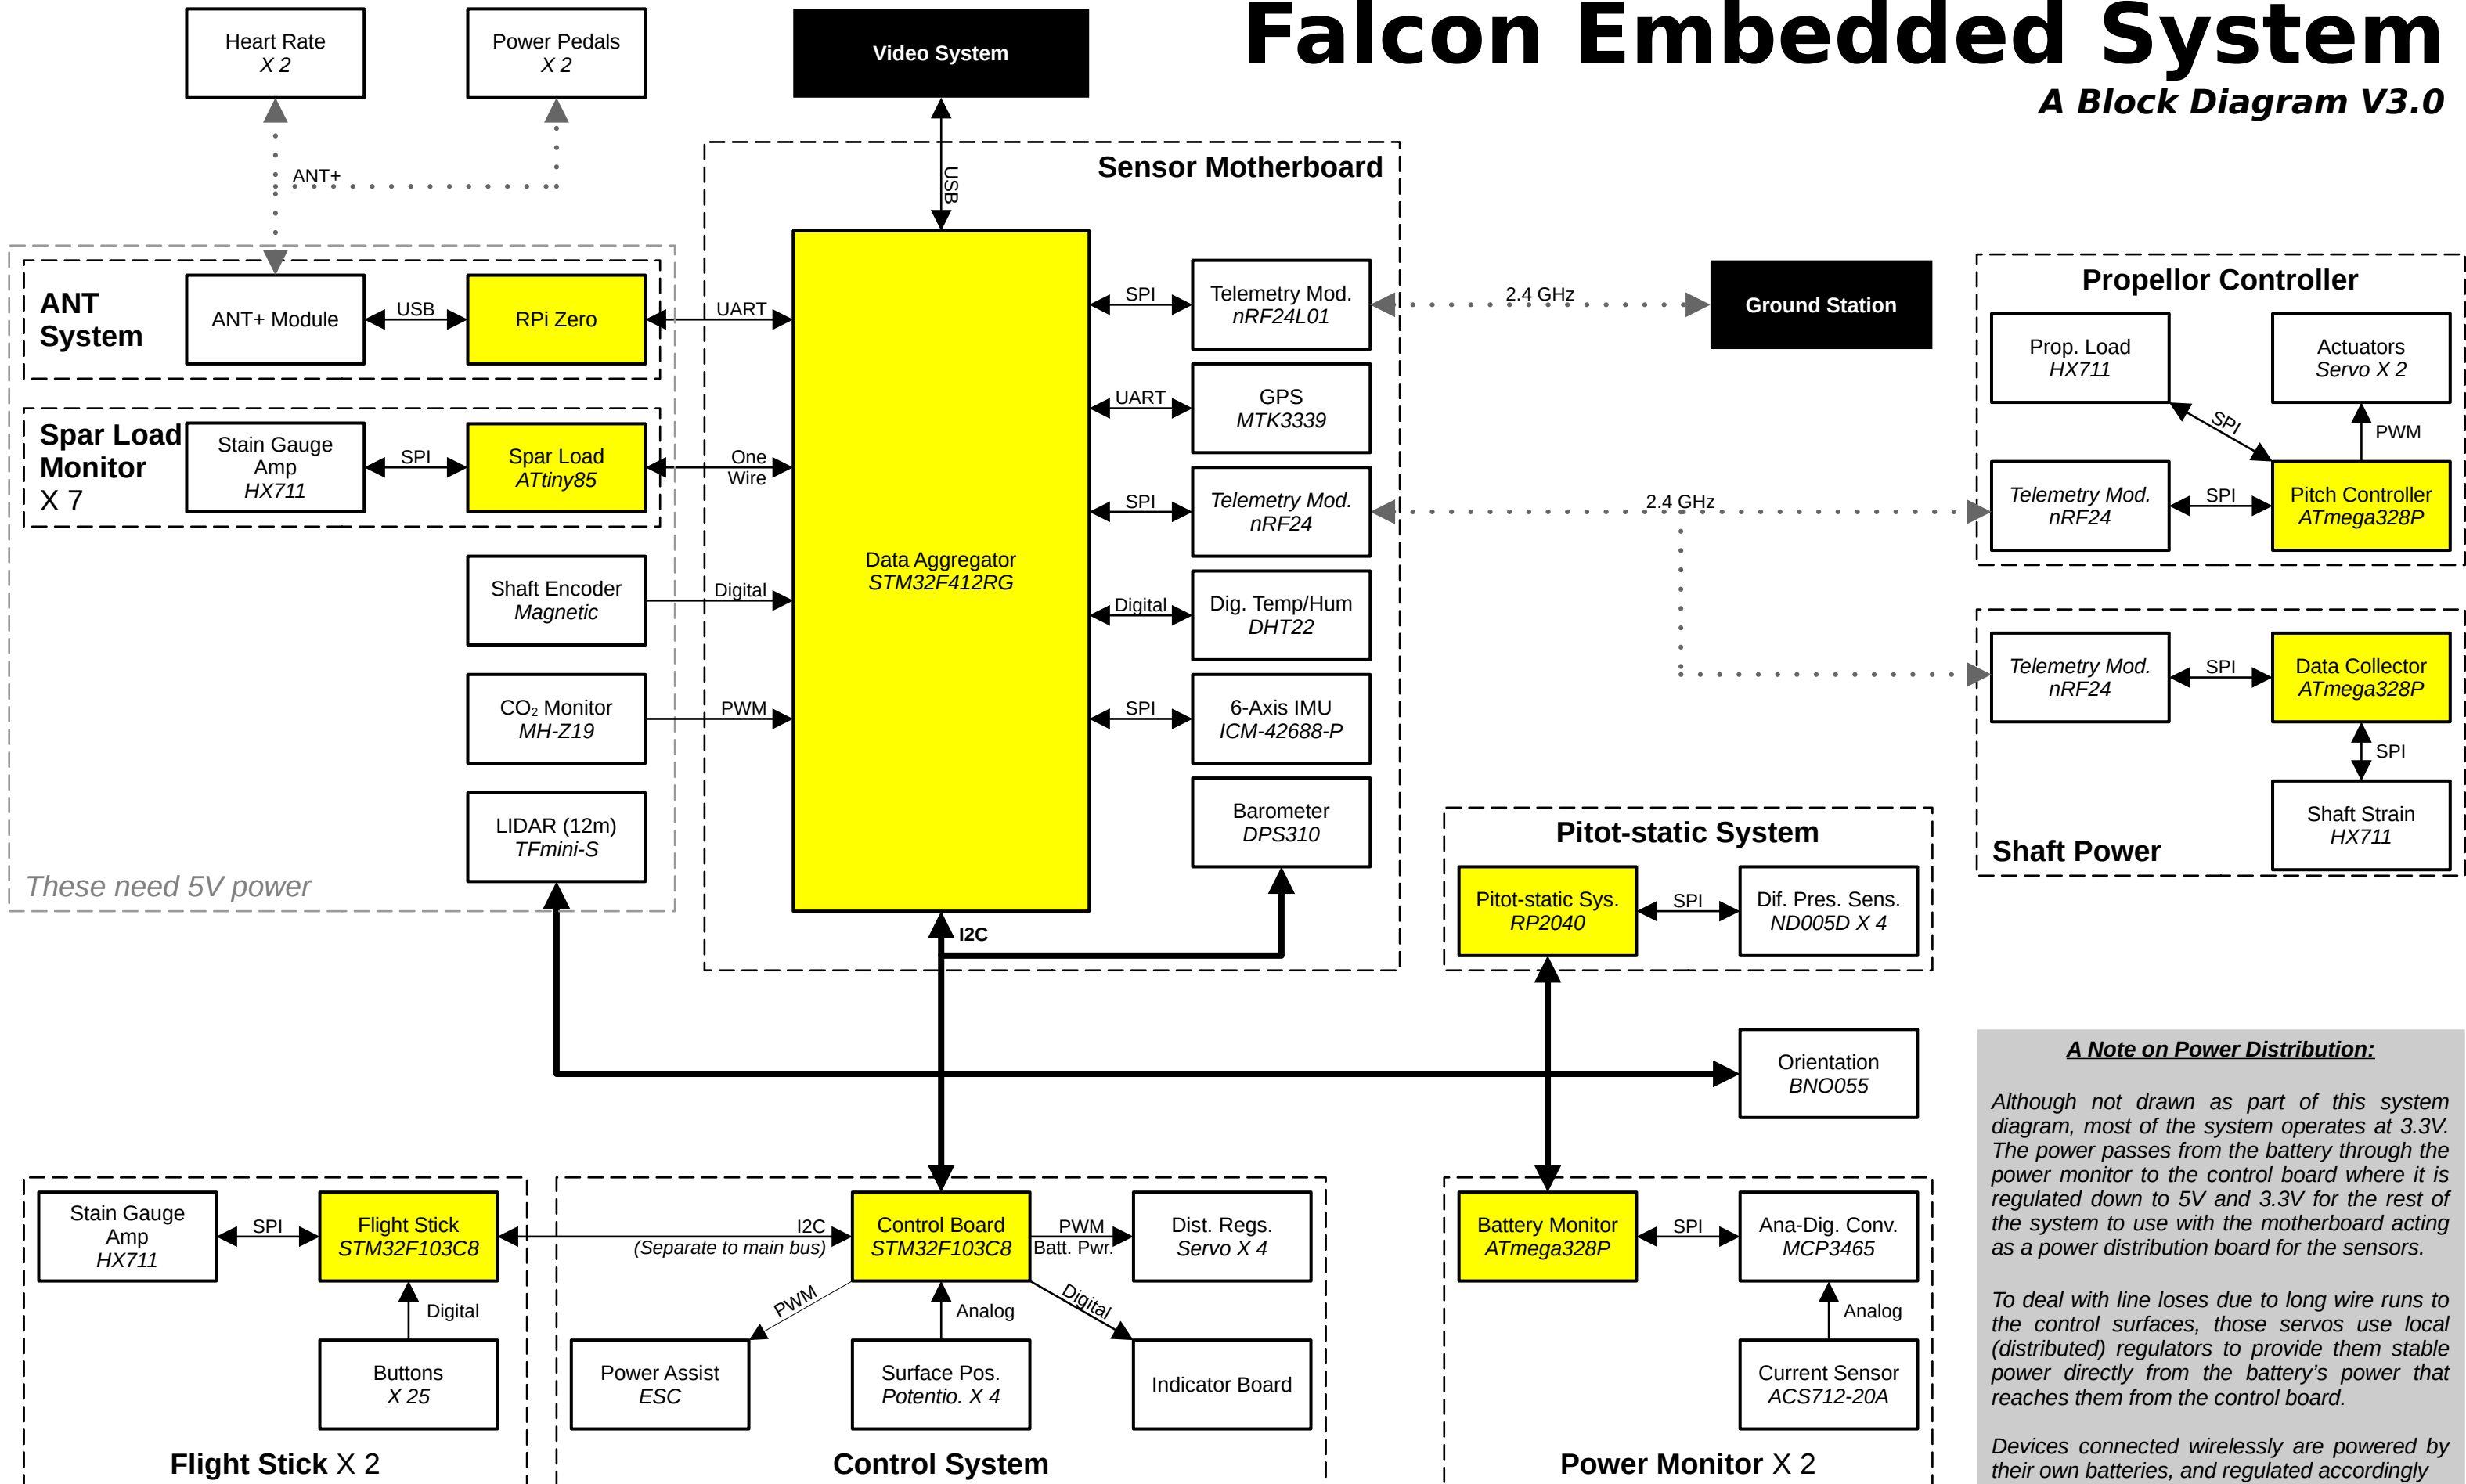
Falcon Embedded System
A Block Diagram V3.0

Heart Rate
X 2

Power Pedals
X 2

ANT+

Video System

USB

Sensor Motherboard

ANT System

ANT+ Module

USB

RPi Zero

UART

Data Aggregator
STM32F412RG

SPI

Telemetry Mod.
nRF24L01

2.4 GHz

Ground Station

Propellor Controller

Prop. Load
HX711

Actuators
Servo X 2

SPI

PWM

UART

GPS
MTK3339

Spar Load Monitor X 7

Stain Gauge Amp
HX711

SPI

Spar Load
ATtiny85

One Wire

SPI

Telemetry Mod.
nRF24

2.4 GHz

Telemetry Mod.
nRF24

SPI

Pitch Controller
ATmega328P

Shaft Encoder
Magnetic

Digital

Digital

Dig. Temp/Hum
DHT22

Telemetry Mod.
nRF24

SPI

Data Collector
ATmega328P

CO₂ Monitor
MH-Z19

PWM

SPI

6-Axis IMU
ICM-42688-P

SPI

LIDAR (12m)
TFmini-S

Barometer
DPS310

Shaft Strain
HX711

Shaft Power

These need 5V power

I2C

Pitot-static System

Pitot-static Sys.
RP2040

SPI

Dif. Pres. Sens.
ND005D X 4

Orientation
BNO055

A Note on Power Distribution:

Although not drawn as part of this system diagram, most of the system operates at 3.3V. The power passes from the battery through the power monitor to the control board where it is regulated down to 5V and 3.3V for the rest of the system to use with the motherboard acting as a power distribution board for the sensors.

To deal with line loses due to long wire runs to the control surfaces, those servos use local (distributed) regulators to provide them stable power directly from the battery’s power that reaches them from the control board.

Devices connected wirelessly are powered by their own batteries, and regulated accordingly

Stain Gauge Amp
HX711

SPI

Flight Stick
STM32F103C8

I2C
(Separate to main bus)

Control Board
STM32F103C8

PWM
Batt. Pwr.

Dist. Regs.
Servo X 4

Battery Monitor
ATmega328P

SPI

Ana-Dig. Conv.
MCP3465

Digital

PWM

Analog

Digital

Analog

Buttons
X 25

Power Assist
ESC

Surface Pos.
Potentio. X 4

Indicator Board

Current Sensor
ACS712-20A

Flight Stick X 2

Control System

Power Monitor X 2